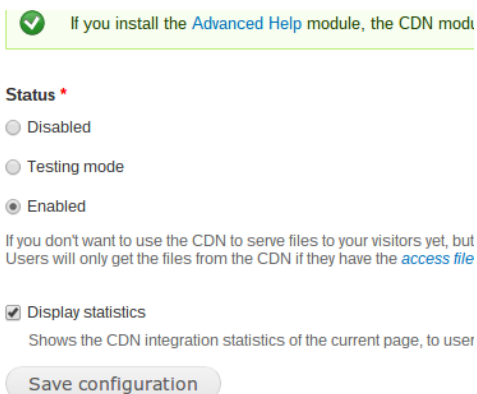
If you install the Advanced Help module, the CDN modu

Status *

Disabled

Testing mode

Enabled

If you don't want to use the CDN to serve files to your visitors yet, but Users will only get the files from the CDN if they have the access file

Display statistics

Shows the CDN integration statistics of the current page, to user

Save configuration